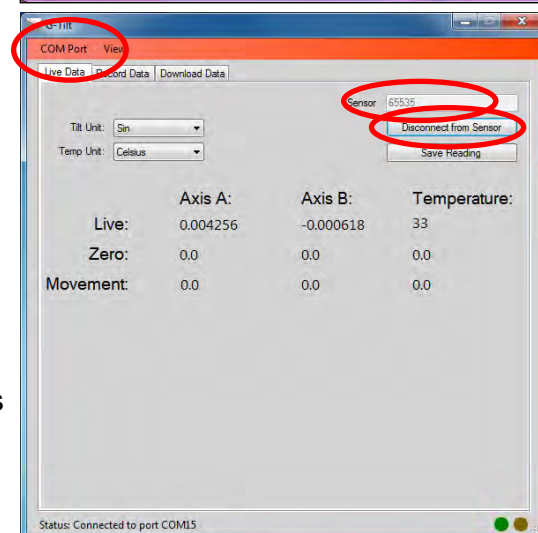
G-Tilt
COM Port View
Live Data Record Data Download Data
Sensor 65535
Disconnect from Sensor
Tilt Unit: Sin
Temp Unit: Celsius
Save Reading

| | Axis A: | Axis B: | Temperature: |
|---|---|---|---|
| Live: | 0.004256 | -0.000618 | 33 |
| Zero: | 0.0 | 0.0 | 0.0 |
| Movement: | 0.0 | 0.0 | 0.0 |

s

Status: Connected to port COM15